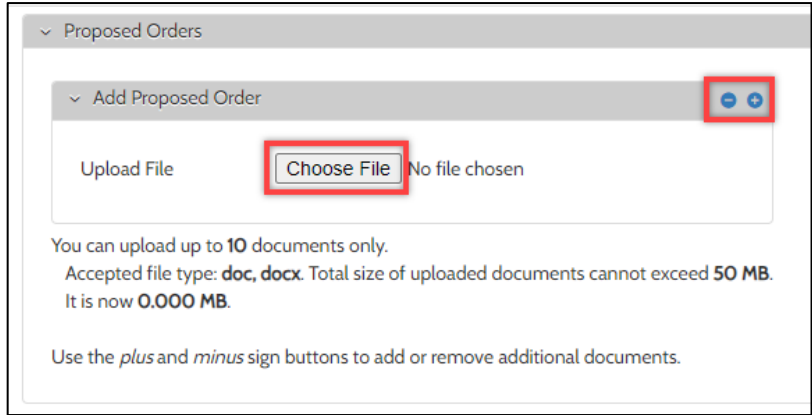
Proposed Orders

Add Proposed Order

Upload File

Choose File No file chosen

You can upload up to 10 documents only.

Accepted file type: doc, docx. Total size of uploaded documents cannot exceed 50 MB. It is now 0.000 MB.

Use the plus and minus sign buttons to add or remove additional documents.